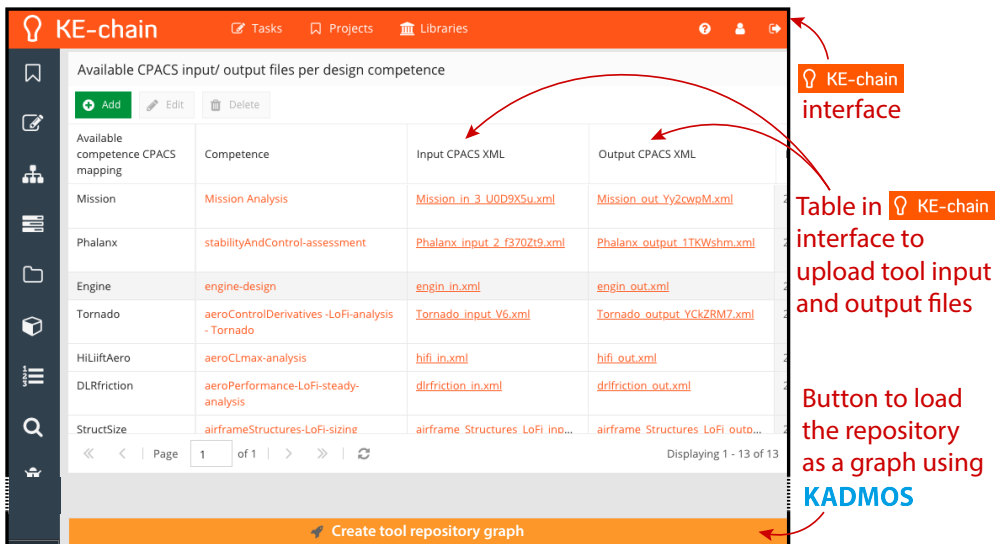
KE-chain Tasks Projects Libraries

Available CPACS input/ output files per design competence

Add Edit Delete

| Available competence CPACS mapping | Competence | Input CPACS XML | Output CPACS XML |
|---|---|---|---|
| Mission | Mission Analysis | Mission_in_3_U0D9X5u.xml | Mission_out_Yy2cwpM.xml |
| Phalanx | stabilityAndControl-assessment | Phalanx_input_2_f370Zt9.xml | Phalanx_output_1TKWshm.xml |
| Engine | engine-design | engin_in.xml | engin_out.xml |
| Tornado | aeroControlDerivatives -LoFi-analysis - Tornado | Tornado_input_V6.xml | Tornado_output_YCkZRM7.xml |
| HiLiiftAero | aeroCLmax-analysis | hifi_in.xml | hifi_out.xml |
| DLRfriction | aeroPerformance-LoFi-steady-analysis | dlrfriction_in.xml | drlfriction_out.xml |
| StructSize | airframeStructures-LoFi-sizing | airframe_Structures_LoFi_inp... | airframe_Structures_LoFi_outp... |

Page 1 of 1

Displaying 1 - 13 of 13

Create tool repository graph

KE-chain interface

Table in KE-chain interface to upload tool input and output files

Button to load the repository as a graph using KADMOS